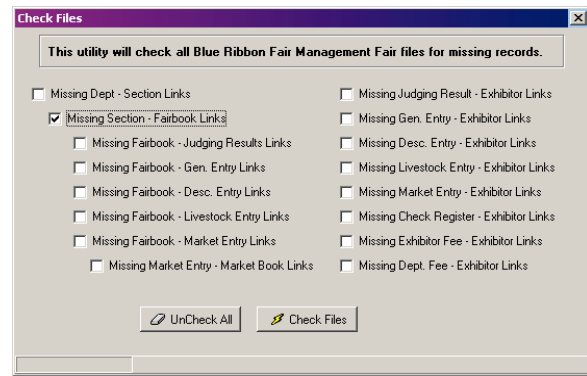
Check Files

This utility will check all Blue Ribbon Fair Management Fair files for missing records.

Missing Dept - Section Links

Missing Section - Fairbook Links

Missing Fairbook - Judging Results Links

Missing Fairbook - Gen. Entry Links

Missing Fairbook - Desc. Entry Links

Missing Fairbook - Livestock Entry Links

Missing Fairbook - Market Entry Links

Missing Market Entry - Market Book Links

Missing Judging Result - Exhibitor Links

Missing Gen. Entry - Exhibitor Links

Missing Desc. Entry - Exhibitor Links

Missing Livestock Entry - Exhibitor Links

Missing Market Entry - Exhibitor Links

Missing Check Register - Exhibitor Links

Missing Exhibitor Fee - Exhibitor Links

Missing Dept. Fee - Exhibitor Links

UnCheck All

Check Files